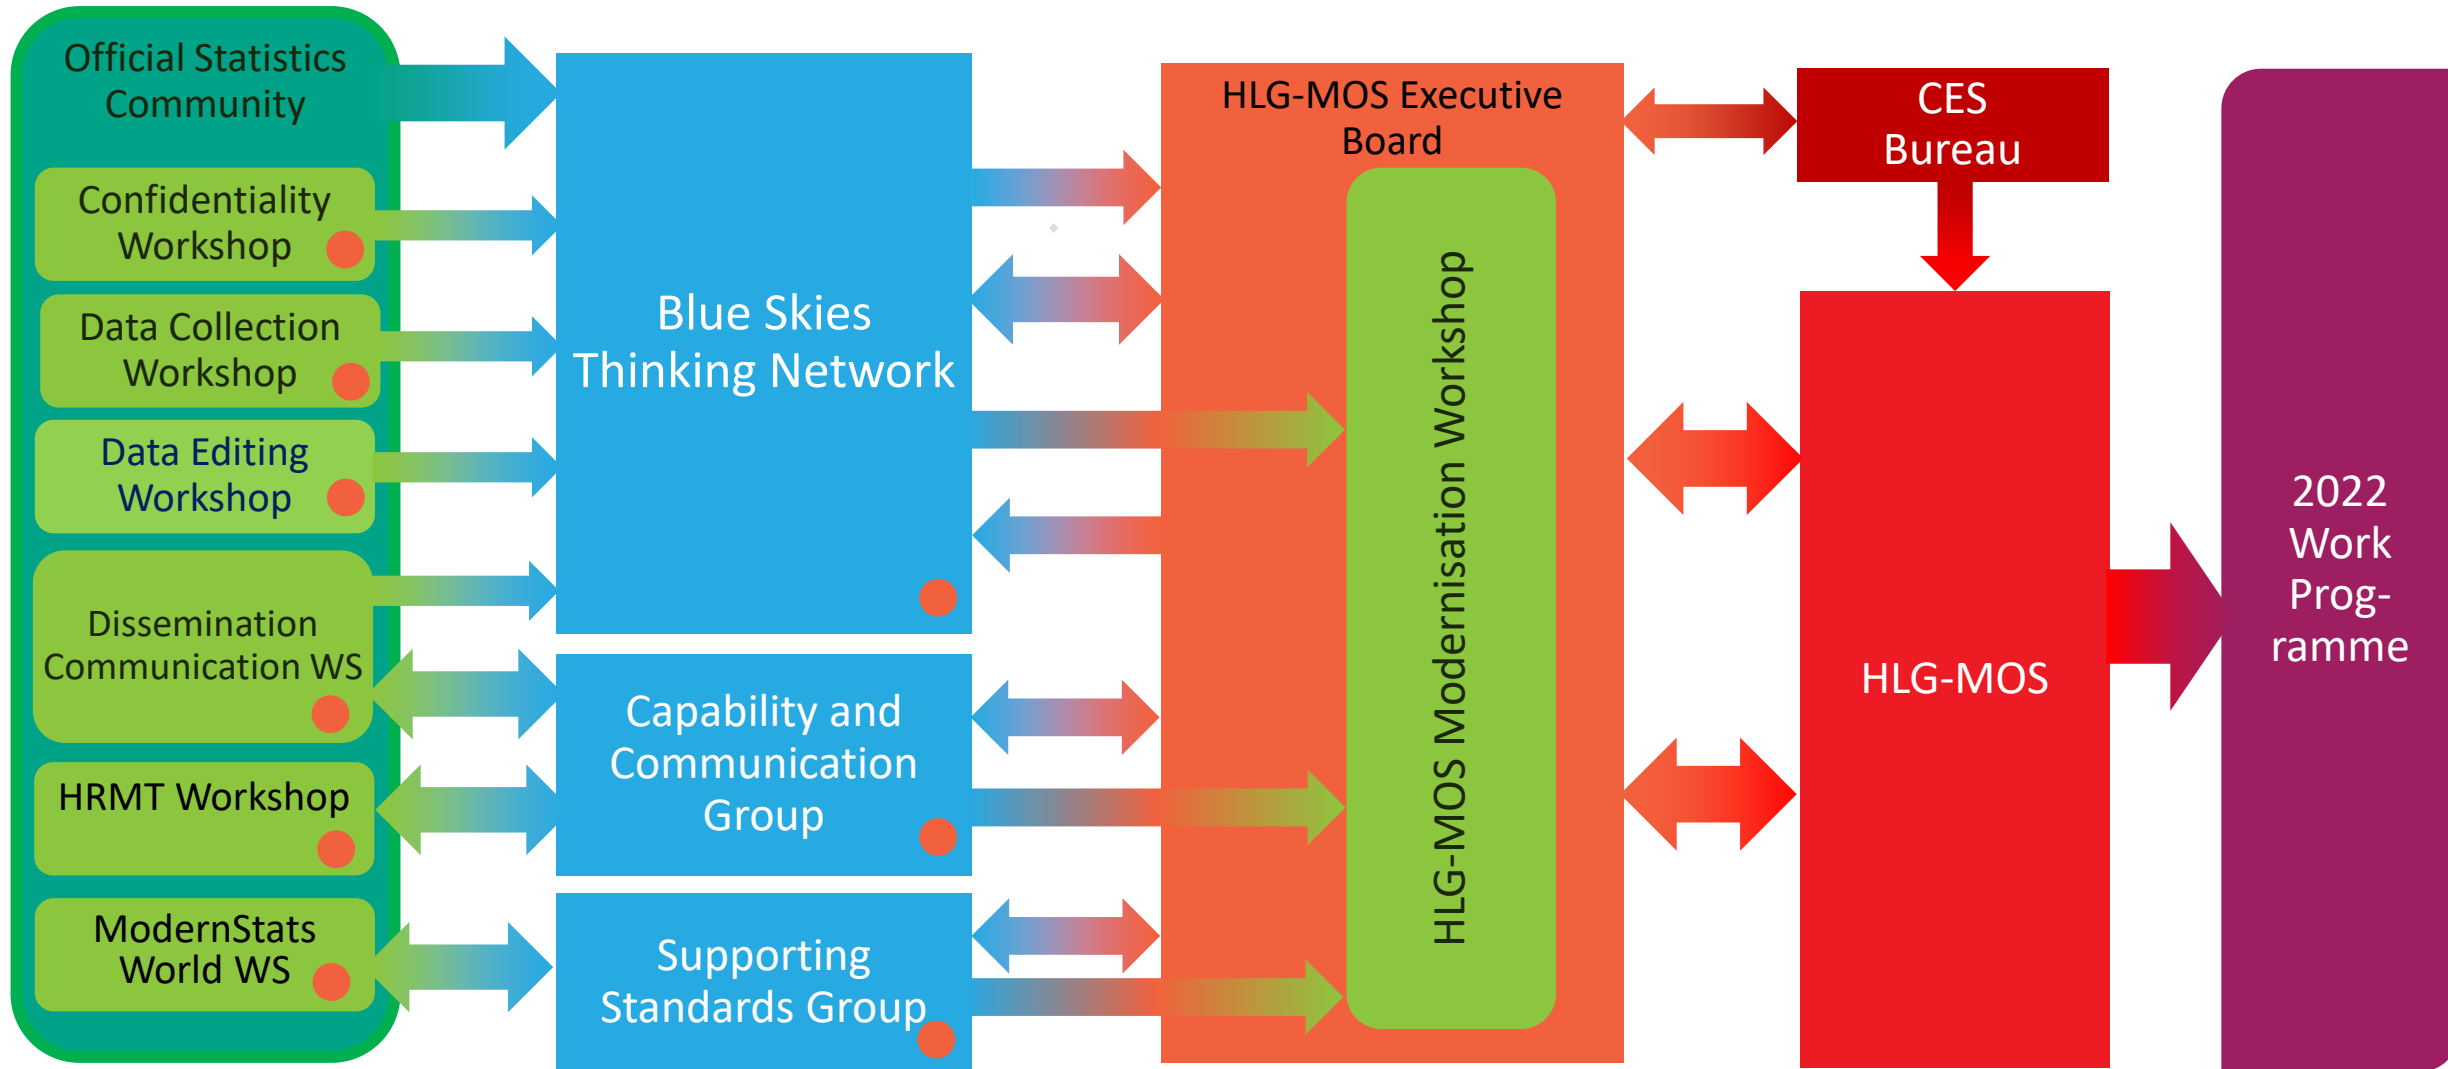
Official Statistics Community

Confidentiality Workshop

Data Collection Workshop

Data Editing Workshop

Dissemination Communication WS

HRMT Workshop

ModernStats World WS

Blue Skies Thinking Network

Capability and Communication Group

Supporting Standards Group

HLG-MOS Executive Board

HLG-MOS Modernisation Workshop

CES Bureau

HLG-MOS

2022 Work Prog-ramme